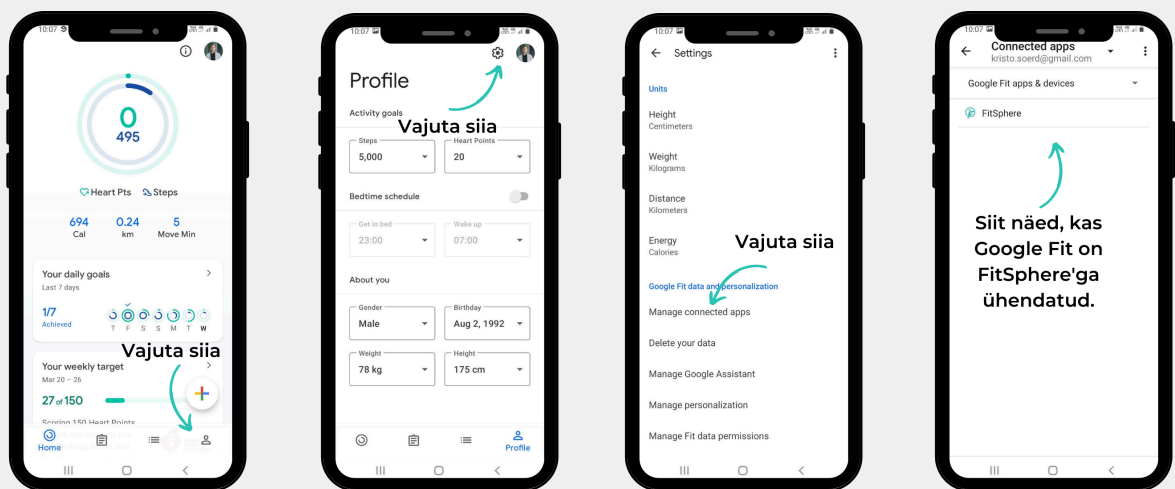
10:07

0
495

Heart Pts Steps

694
Cal

0.24
km

5
Move Min

Your daily goals
Last 7 days

1/7
Achieved

T F S S M T W

Your weekly target
Mar 20 – 26

27 of 150

Scoring 150 Heart Points

Vajuta siia

Home

10:07

Profile

Vajuta siia

Activity goals

Steps
5,000

Heart Points
20

Bedtime schedule

Get in bed
23:00

Wake up
07:00

About you

Gender
Male

Birthday
Aug 2, 1992

Weight
78 kg

Height
175 cm

Profile

10:07

Settings

Units

Height
Centimeters

Weight
Kilograms

Distance
Kilometers

Energy
Calories

Vajuta siia

Google Fit data and personalization

Manage connected apps

Delete your data

Manage Google Assistant

Manage personalization

Manage Fit data permissions

10:07

Connected apps
kristo.soerd@gmail.com

Google Fit apps & devices

FitSphere

Siit näed, kas Google Fit on FitSphere'ga ühendatud.